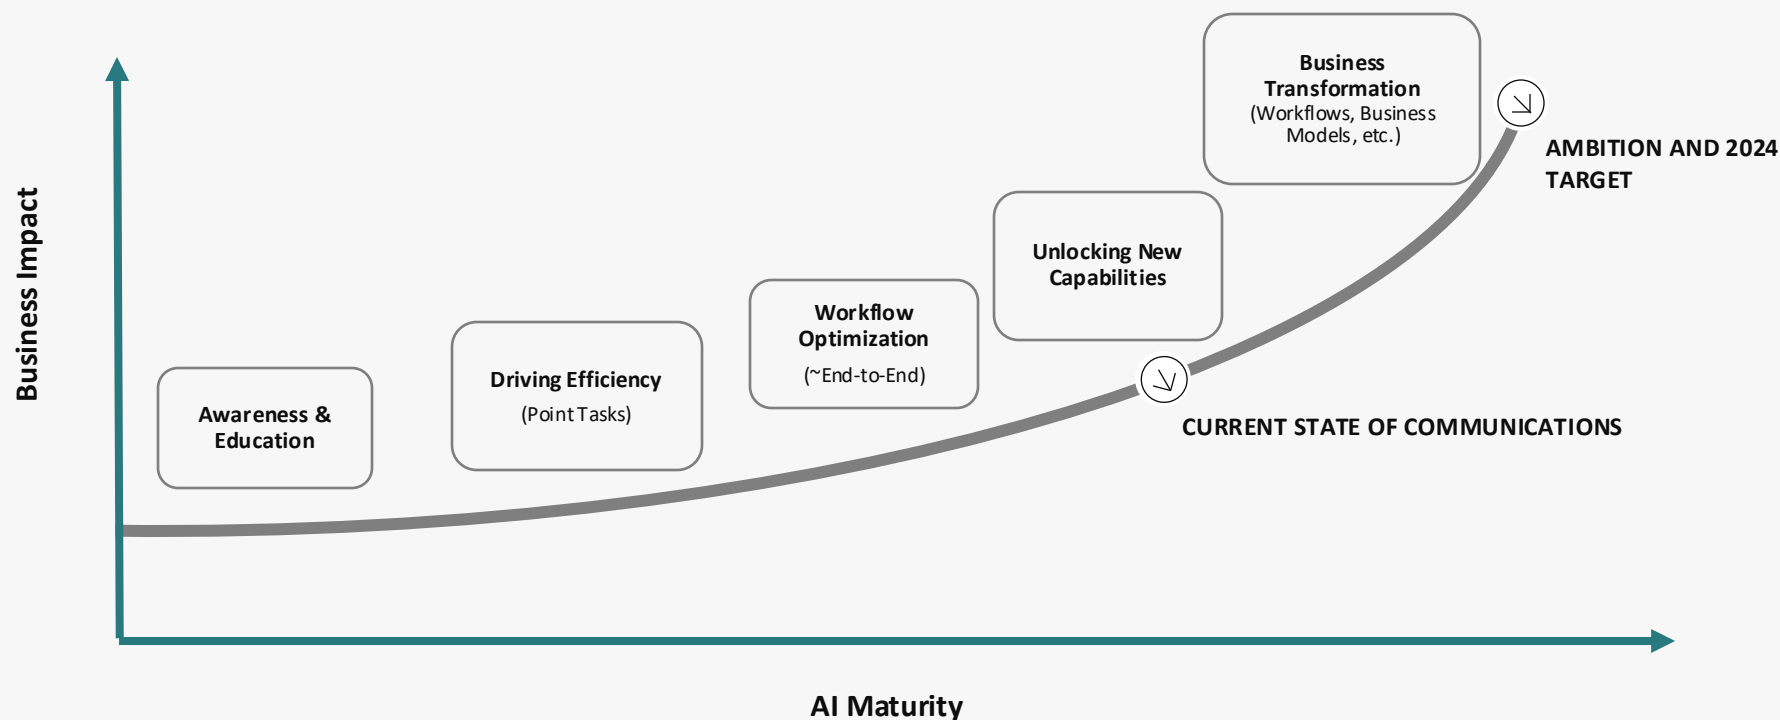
Business Impact

Awareness & Education

Driving Efficiency
(Point Tasks)

Workflow Optimization
(~End-to-End)

Unlocking New Capabilities

Business Transformation
(Workflows, Business Models, etc.)

AMBITION AND 2024 TARGET

CURRENT STATE OF COMMUNICATIONS

AI Maturity